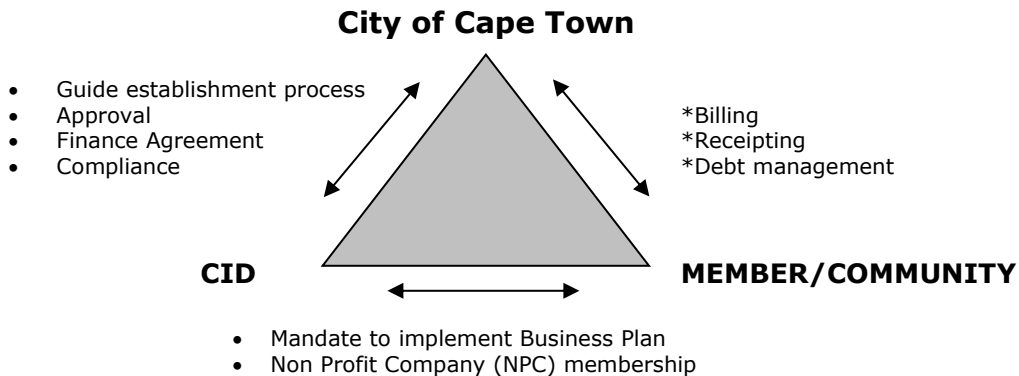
City of Cape Town

- Guide establishment process
- Approval
- Finance Agreement
- Compliance

*Billing
*Receipting
*Debt management

CID

MEMBER/COMMUNITY

- Mandate to implement Business Plan
- Non Profit Company (NPC) membership